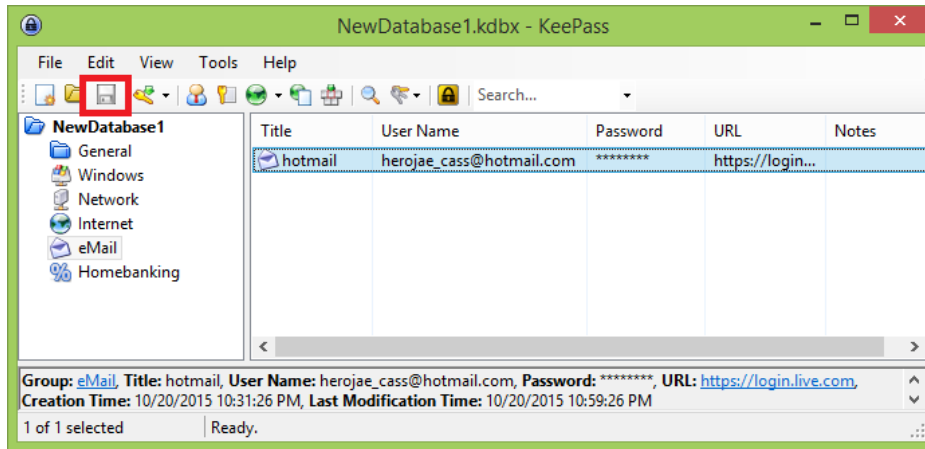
NewDatabase1.kdbx - KeePass

File Edit View Tools Help

Search...

NewDatabase1
General
Windows
Network
Internet
eMail
Homebanking

| Title | User Name | Password | URL | Notes |
|---|---|---|---|---|
| hotmail | herojae_cass@hotmail.com | ******** | https://login... | |

Group: eMail, Title: hotmail, User Name: herojae_cass@hotmail.com, Password: ********, URL: https://login.live.com, Creation Time: 10/20/2015 10:31:26 PM, Last Modification Time: 10/20/2015 10:59:26 PM

1 of 1 selected
Ready.